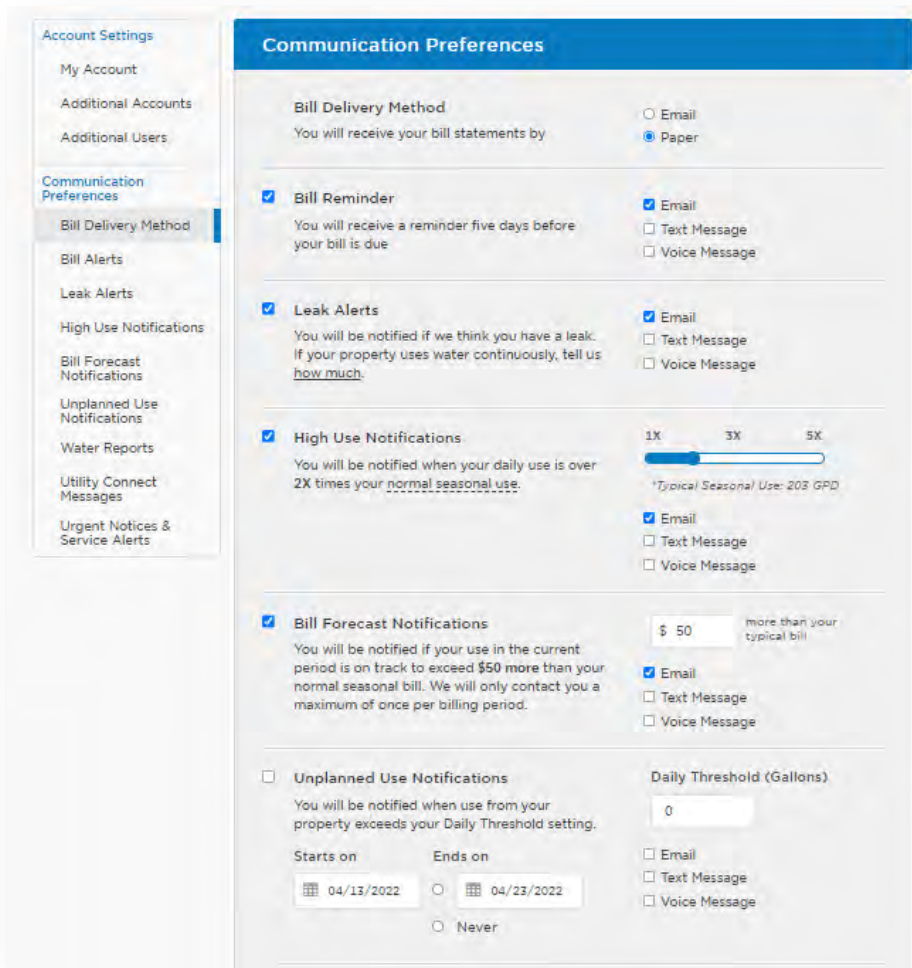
Account Settings
My Account
Additional Accounts
Additional Users

Communication Preferences
Bill Delivery Method
Bill Alerts
Leak Alerts
High Use Notifications
Bill Forecast Notifications
Unplanned Use Notifications
Water Reports
Utility Connect Messages
Urgent Notices & Service Alerts

Communication Preferences

Bill Delivery Method
You will receive your bill statements by
Email
Paper

Bill Reminder
You will receive a reminder five days before your bill is due
Email
Text Message
Voice Message

Leak Alerts
You will be notified if we think you have a leak. If your property uses water continuously, tell us how much.
Email
Text Message
Voice Message

High Use Notifications
You will be notified when your daily use is over 2X times your normal seasonal use.
1X 3X 5X
*Typical Seasonal Use: 203 GPD
Email
Text Message
Voice Message

Bill Forecast Notifications
You will be notified if your use in the current period is on track to exceed $50 more than your normal seasonal bill. We will only contact you a maximum of once per billing period.
$ 50 more than your typical bill
Email
Text Message
Voice Message

Unplanned Use Notifications
You will be notified when use from your property exceeds your Daily Threshold setting.
Daily Threshold (Gallons)
0
Starts on
04/13/2022
Ends on
04/23/2022
Never
Email
Text Message
Voice Message